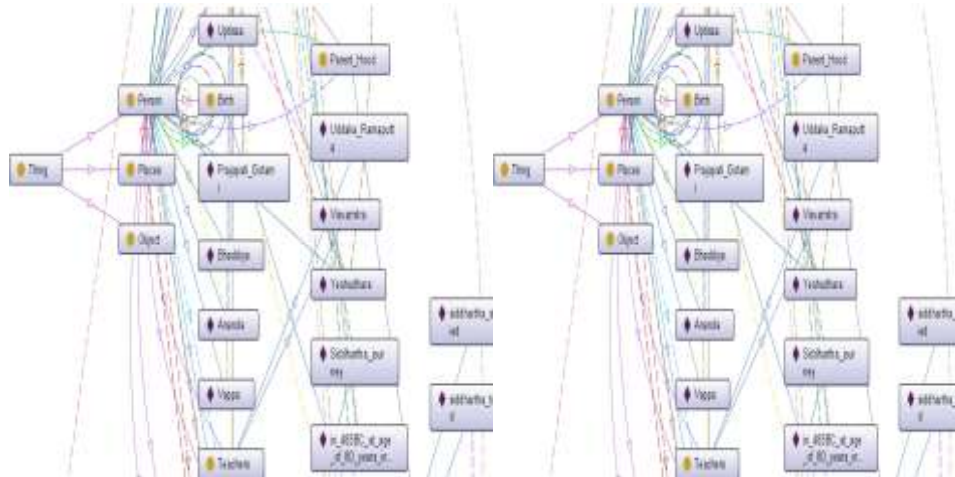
Thing
Person
Places
Object
Upaka
Birth
Prajapati_Gotam i
Bhaddiya
Ananda
Vappa
Teachers
Parent_Hood
Uddaka_Ramaputt a
Visvamitra
Yashodhara
Siddhartha_journey
in_483BC_at_age_of_80_years_or...
siddhartha_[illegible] ed
siddhartha_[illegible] d

Thing
Person
Places
Object
Upaka
Birth
Prajapati_Gotam i
Bhaddiya
Ananda
Vappa
Teachers
Parent_Hood
Uddaka_Ramaputt a
Visvamitra
Yashodhara
Siddhartha_journey
in_483BC_at_age_of_80_years_or...
siddhartha_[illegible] ed
siddhartha_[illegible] d